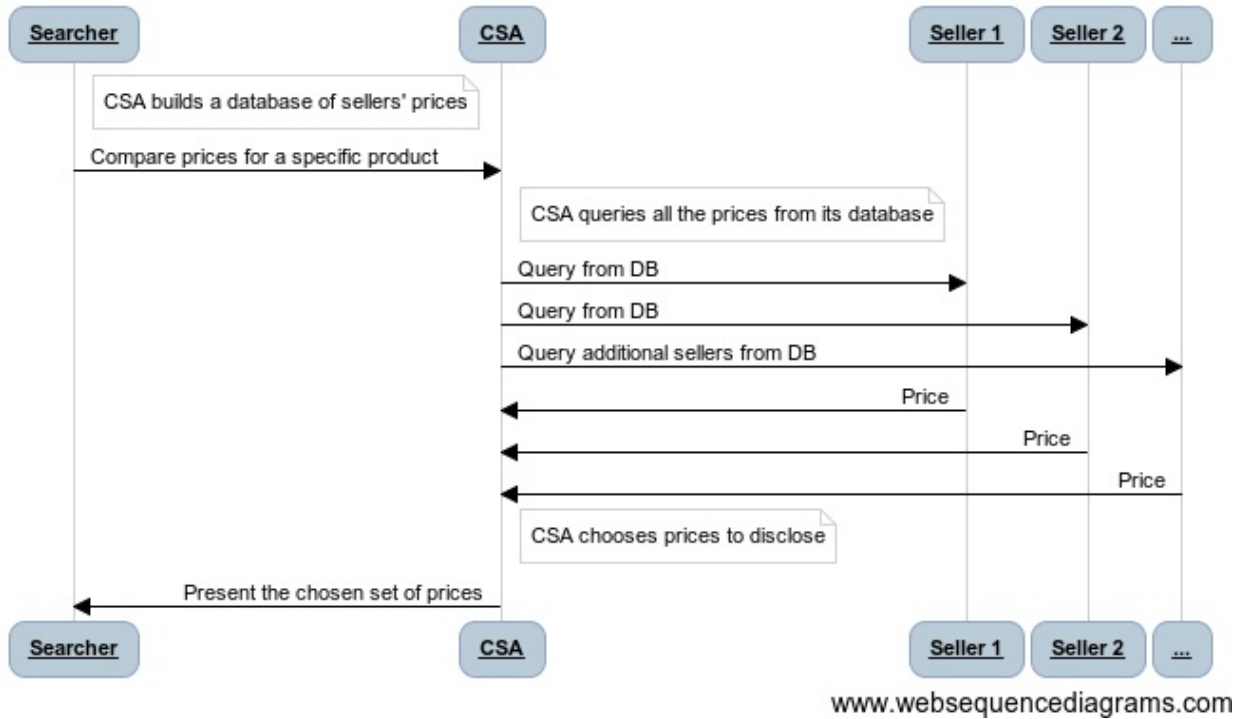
Searcher

CSA

Seller 1

Seller 2

...

CSA builds a database of sellers' prices

Compare prices for a specific product

CSA queries all the prices from its database

Query from DB

Query from DB

Query additional sellers from DB

Price

Price

Price

CSA chooses prices to disclose

Present the chosen set of prices

Searcher

CSA

Seller 1

Seller 2

...

www.websequencediagrams.com